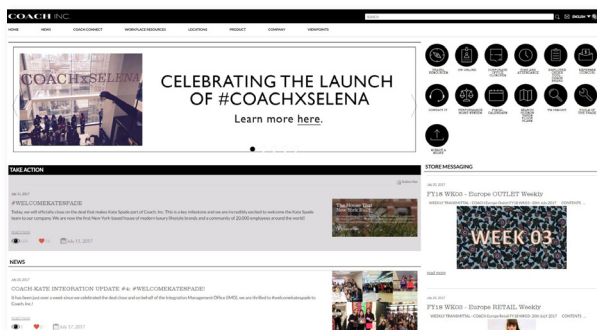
COACH INC.

SEARCH

ENGLISH

HOME NEWS COACH CONNECT WORKPLACE RESOURCES LOCATIONS PRODUCT COMPANY VIEWPOINTS

COACHXSELENA

CELEBRATING THE LAUNCH OF #COACHXSELENA

Learn more here.

TAKE ACTION

July 11, 2017

#WELCOMEKATESPADE

Today, we will officially close on the deal that makes Kate Spade part of Coach, Inc. This is a key milestone and we are incredibly excited to welcome the Kate Spade team to our company. We are now the first New York based house of modern luxury lifestyle brands and a community of 20,000 employees around the world!

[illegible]

July 11, 2017

NEWS

July 12, 2017

COACH-KATE INTEGRATION UPDATE #4: #WELCOMEKATESPADE!

It has been just over a week since we celebrated the deal close and kicked off of the Integration Management Office (IMO), we are thrilled to #welcomekatespade to Coach, Inc.!

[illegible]

July 17, 2017

STORE MESSAGING

July 20, 2017

FY18 WK03 - Europe OUTLET Weekly

WEEKLY TRANSMITTAL - COACH Europe Outlet FY18 WK03 - 20th July 2017 CONTENTS ...

WEEK 03

read more

July 20, 2017

FY18 WK03 - Europe RETAIL Weekly

WEEKLY TRANSMITTAL - COACH Europe Retail FY18 WK03 - 20th July 2017 CONTENTS ...